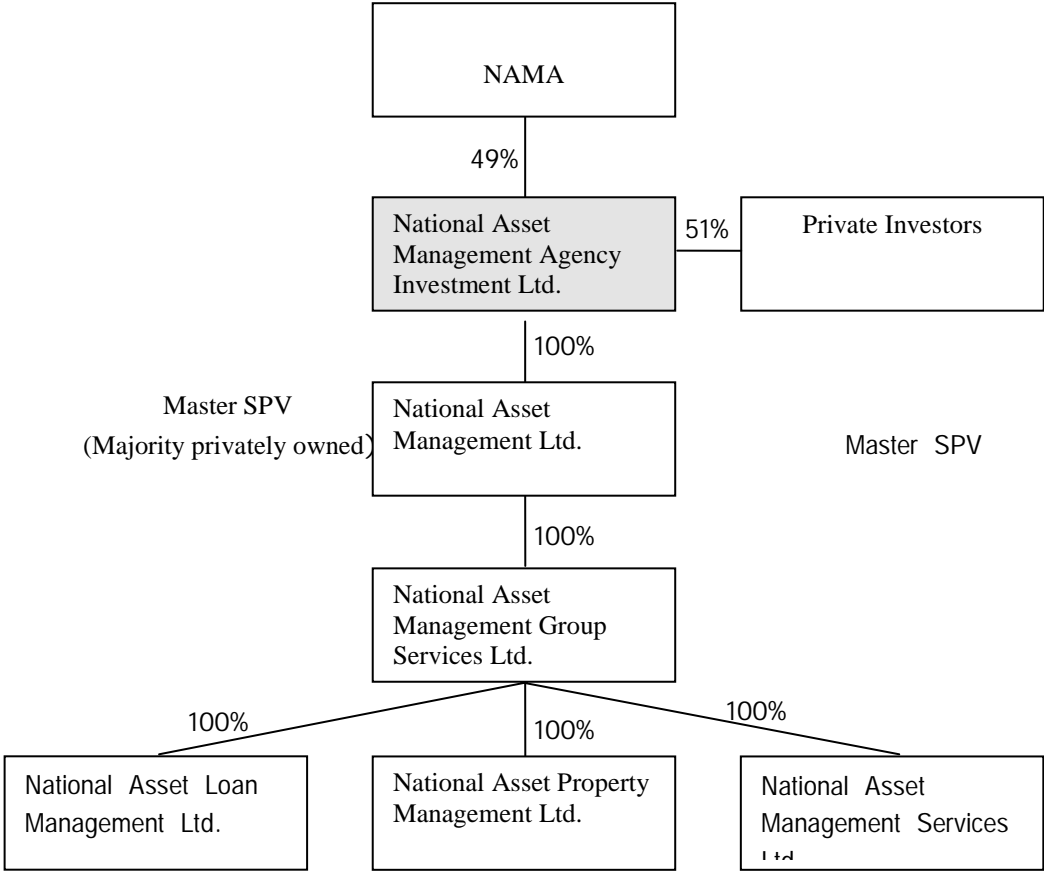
NAMA

49%

National Asset Management Agency Investment Ltd.

51%

Private Investors

100%

Master SPV
(Majority privately owned)

National Asset Management Ltd.

Master SPV

100%

National Asset Management Group Services Ltd.

100%

100%

100%

National Asset Loan Management Ltd.

National Asset Property Management Ltd.

National Asset Management Services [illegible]